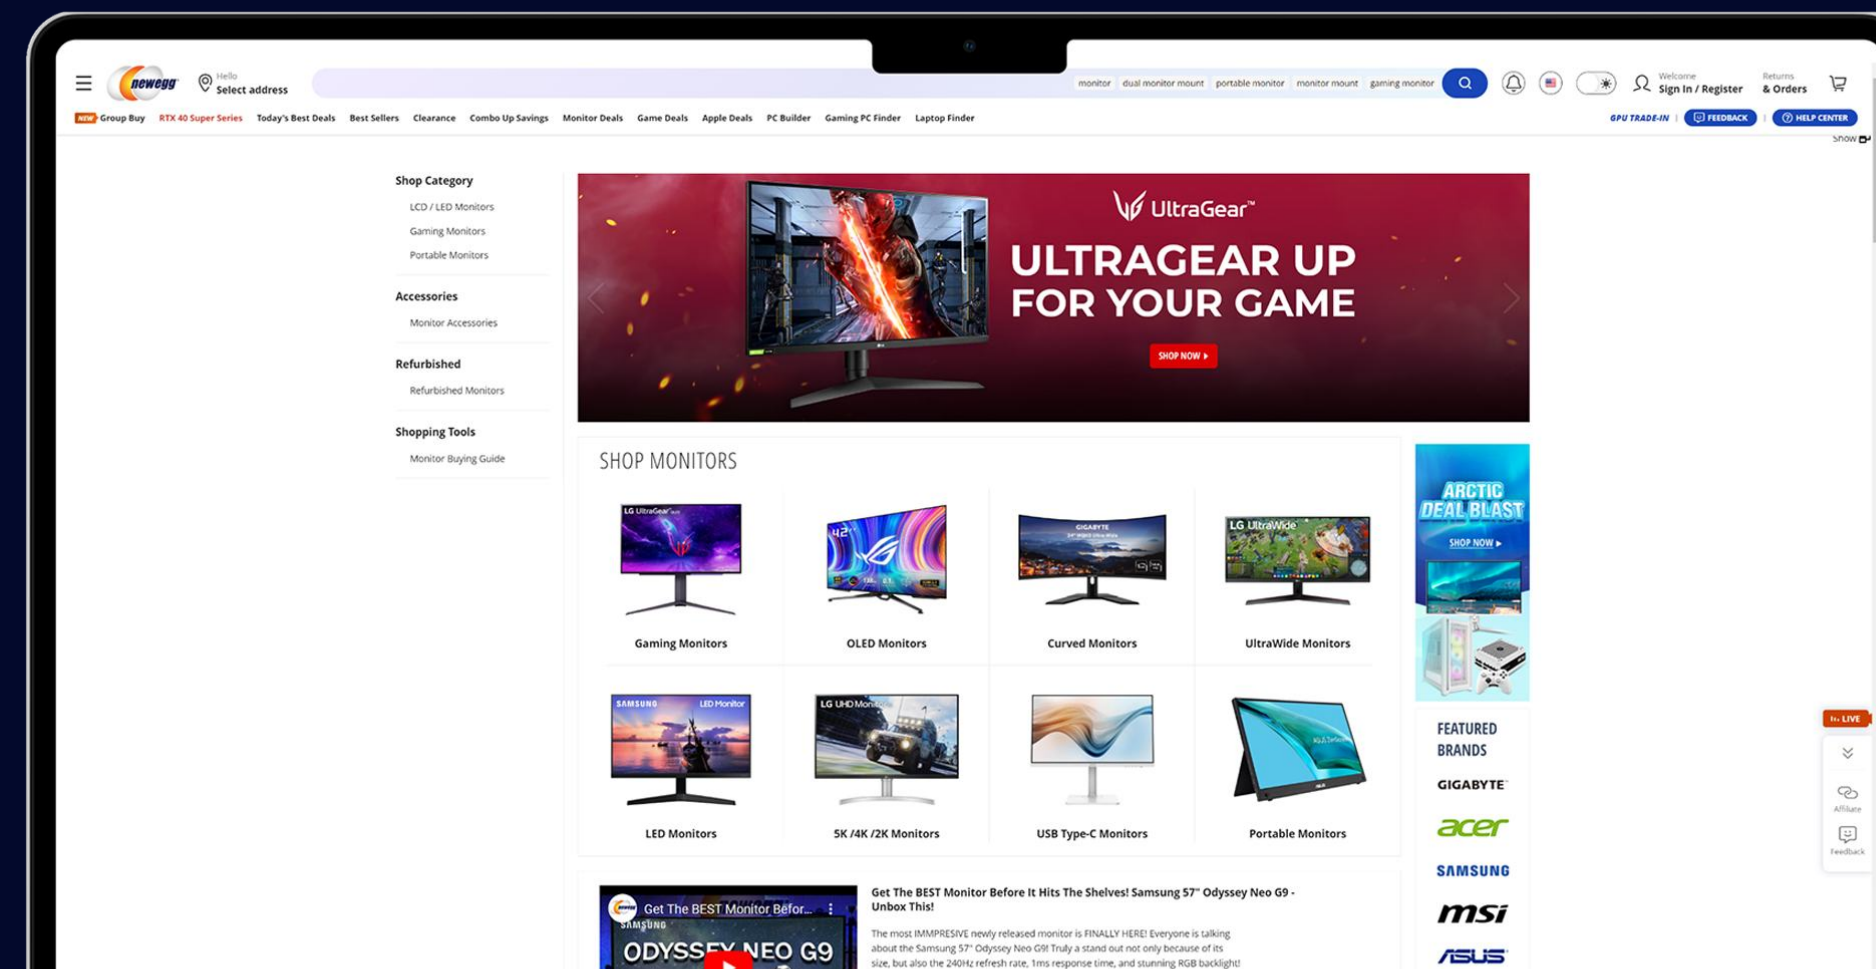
newegg

Hello
Select address

monitor dual monitor mount portable monitor monitor mount gaming monitor

Welcome
Sign In / Register

Returns
& Orders

NEW Group Buy RTX 40 Super Series Today's Best Deals Best Sellers Clearance Combo Up Savings Monitor Deals Game Deals Apple Deals PC Builder Gaming PC Finder Laptop Finder

GPU TRADE-IN FEEDBACK HELP CENTER

Show

Shop Category
LCD / LED Monitors
Gaming Monitors
Portable Monitors

Accessories
Monitor Accessories

Refurbished
Refurbished Monitors

Shopping Tools
Monitor Buying Guide

UltraGear™
ULTRAGEAR UP FOR YOUR GAME
SHOP NOW ▸

SHOP MONITORS

Gaming Monitors
OLED Monitors
Curved Monitors
UltraWide Monitors
LED Monitors
5K /4K /2K Monitors
USB Type-C Monitors
Portable Monitors

ARCTIC DEAL BLAST
SHOP NOW ▸

FEATURED BRANDS
GIGABYTE
acer
SAMSUNG
msi
ASUS

LIVE
Affiliate
Feedback

Get The BEST Monitor Befor...
SAMSUNG
ODYSSEY NEO G9

Get The BEST Monitor Before It Hits The Shelves! Samsung 57" Odyssey Neo G9 - Unbox This!

The most IMMPRESIVE newly released monitor is FINALLY HERE! Everyone is talking about the Samsung 57" Odyssey Neo G9! Truly a stand out not only because of its size, but also the 240Hz refresh rate, 1ms response time, and stunning RGB backlight!